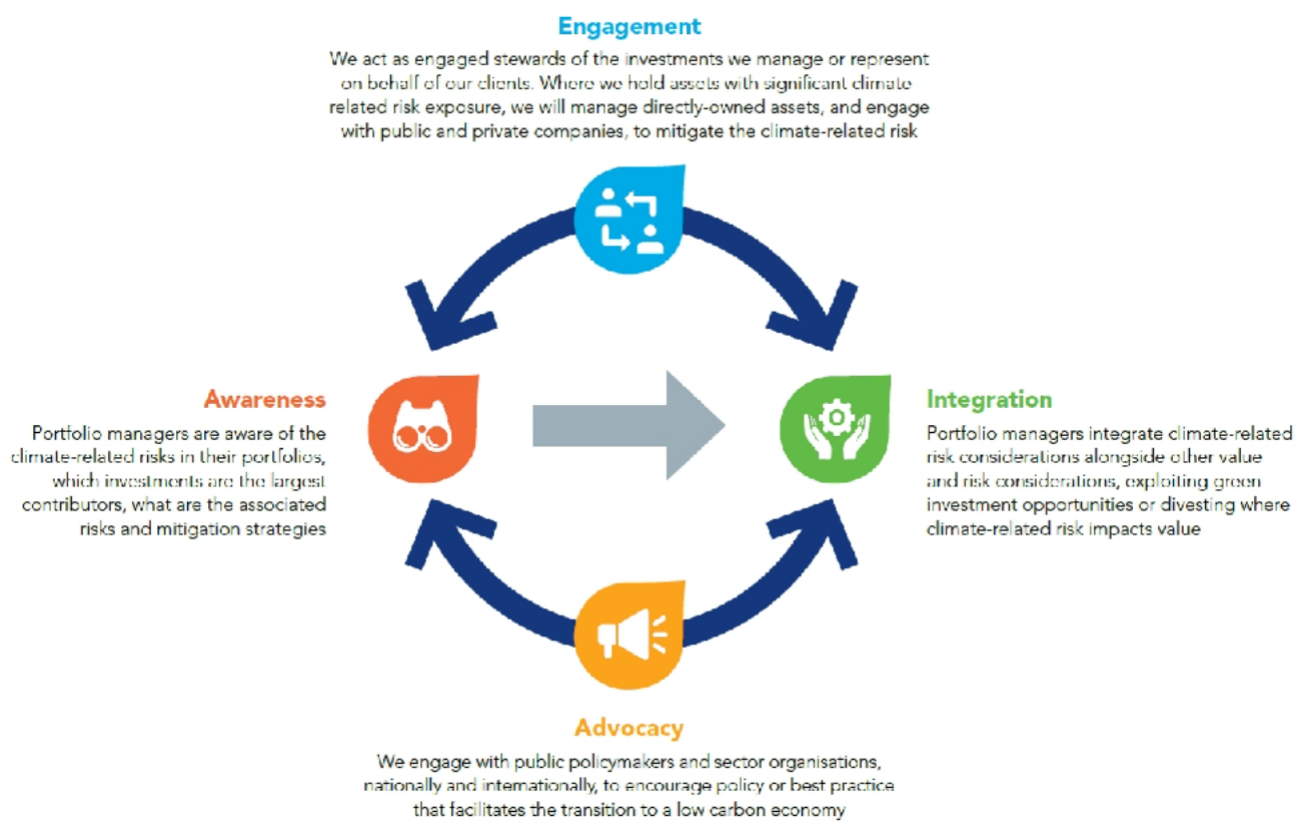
Engagement

We act as engaged stewards of the investments we manage or represent on behalf of our clients. Where we hold assets with significant climate related risk exposure, we will manage directly-owned assets, and engage with public and private companies, to mitigate the climate-related risk

Awareness

Portfolio managers are aware of the climate-related risks in their portfolios, which investments are the largest contributors, what are the associated risks and mitigation strategies

Integration

Portfolio managers integrate climate-related risk considerations alongside other value and risk considerations, exploiting green investment opportunities or divesting where climate-related risk impacts value

Advocacy

We engage with public policymakers and sector organisations, nationally and internationally, to encourage policy or best practice that facilitates the transition to a low carbon economy